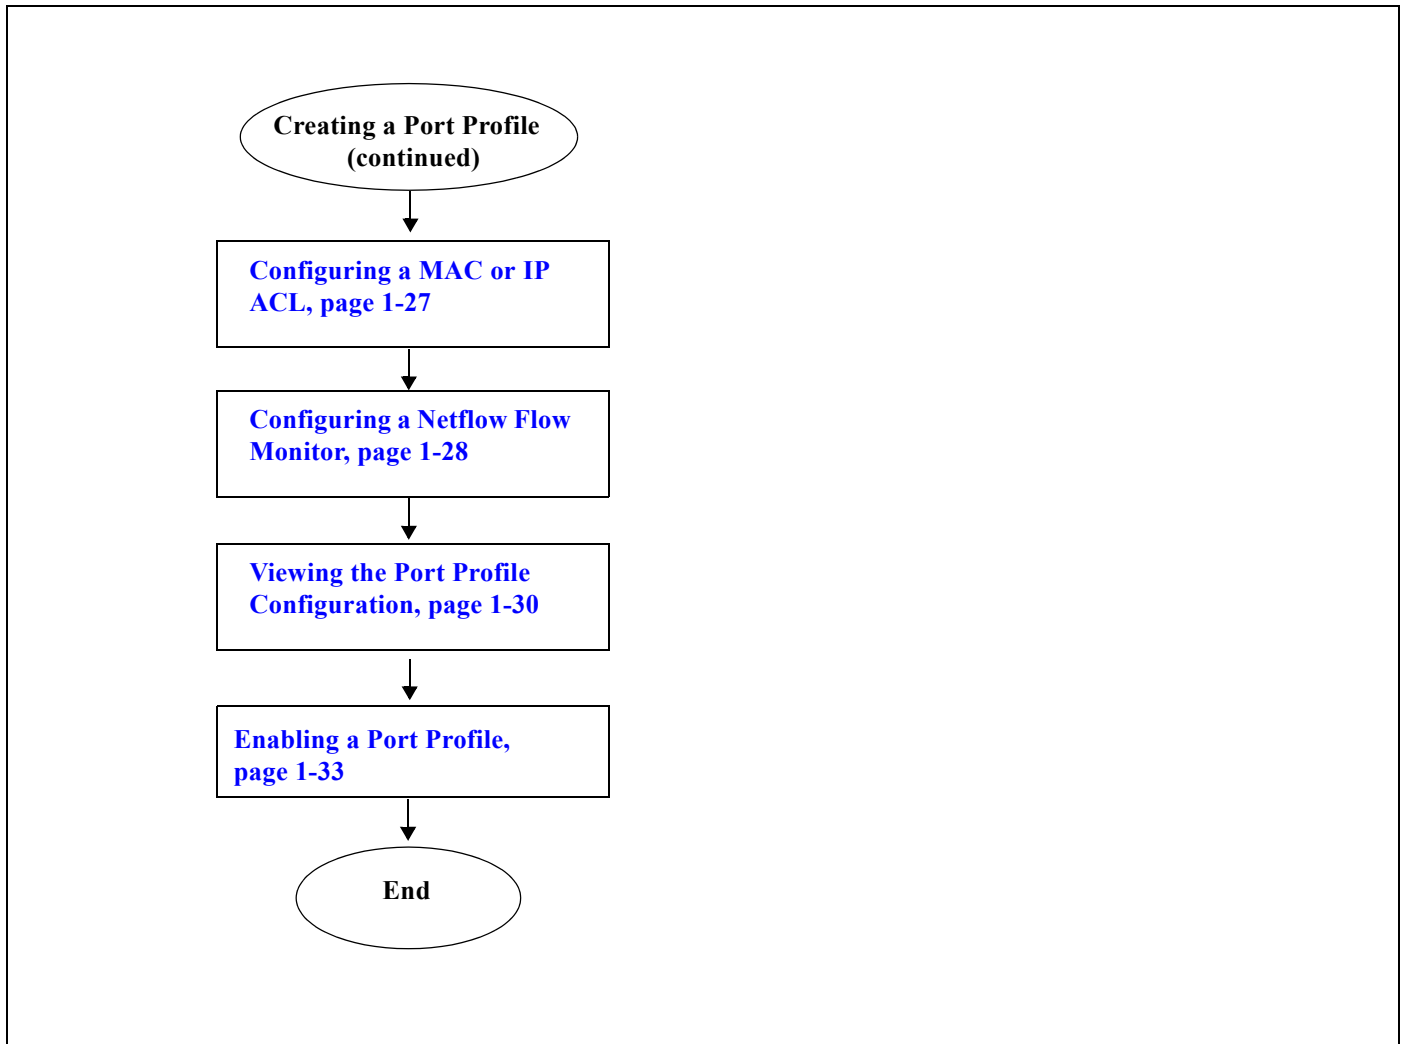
Creating a Port Profile (continued)

Configuring a MAC or IP ACL, page 1-27

Configuring a Netflow Flow Monitor, page 1-28

Viewing the Port Profile Configuration, page 1-30

Enabling a Port Profile, page 1-33

End